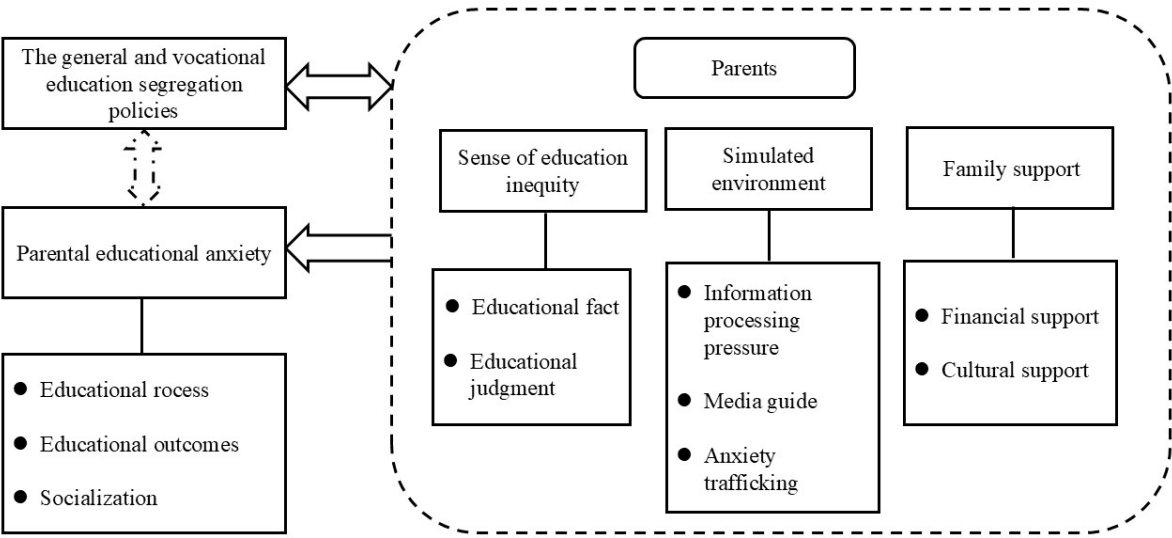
The general and vocational education segregation policies

Parental educational anxiety

● Educational rocess
● Educational outcomes
● Socialization

Parents

Sense of education inequity

● Educational fact
● Educational judgment

Simulated environment

● Information processing pressure
● Media guide
● Anxiety trafficking

Family support

● Financial support
● Cultural support